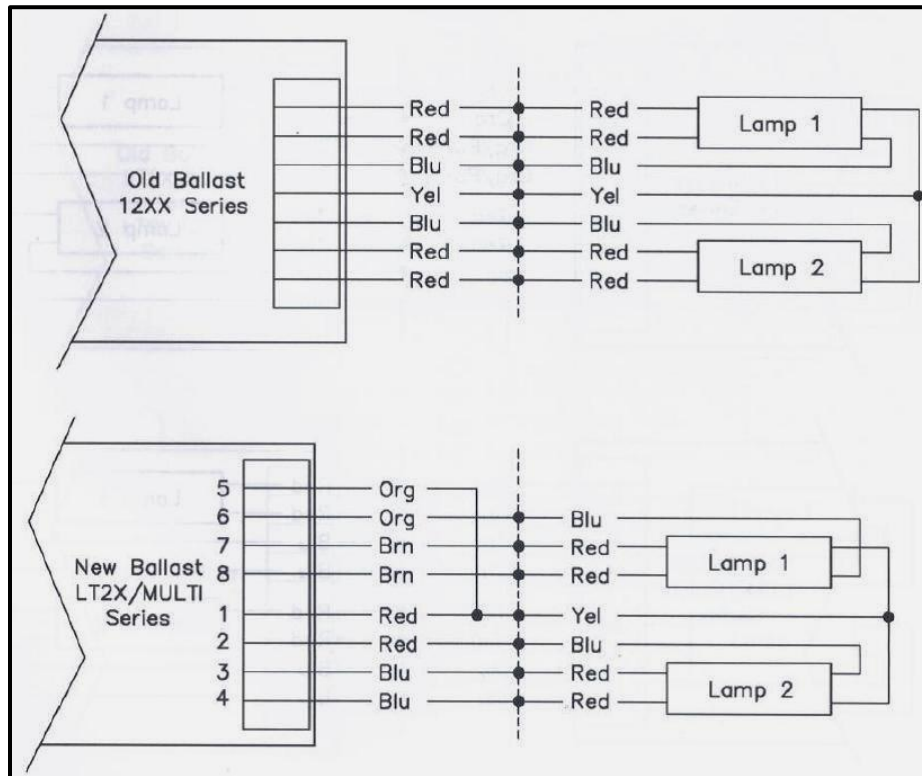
Old Ballast
12XX Series

Red
Red
Blu
Yel
Blu
Red
Red

Red
Red
Blu
Yel
Blu
Red
Red

Lamp 1

Lamp 2

New Ballast
LT2X/MULTI
Series

5
6
7
8
1
2
3
4

Org
Org
Brn
Brn
Red
Red
Blu
Blu

Blu
Red
Red
Yel
Blu
Red
Red

Lamp 1

Lamp 2